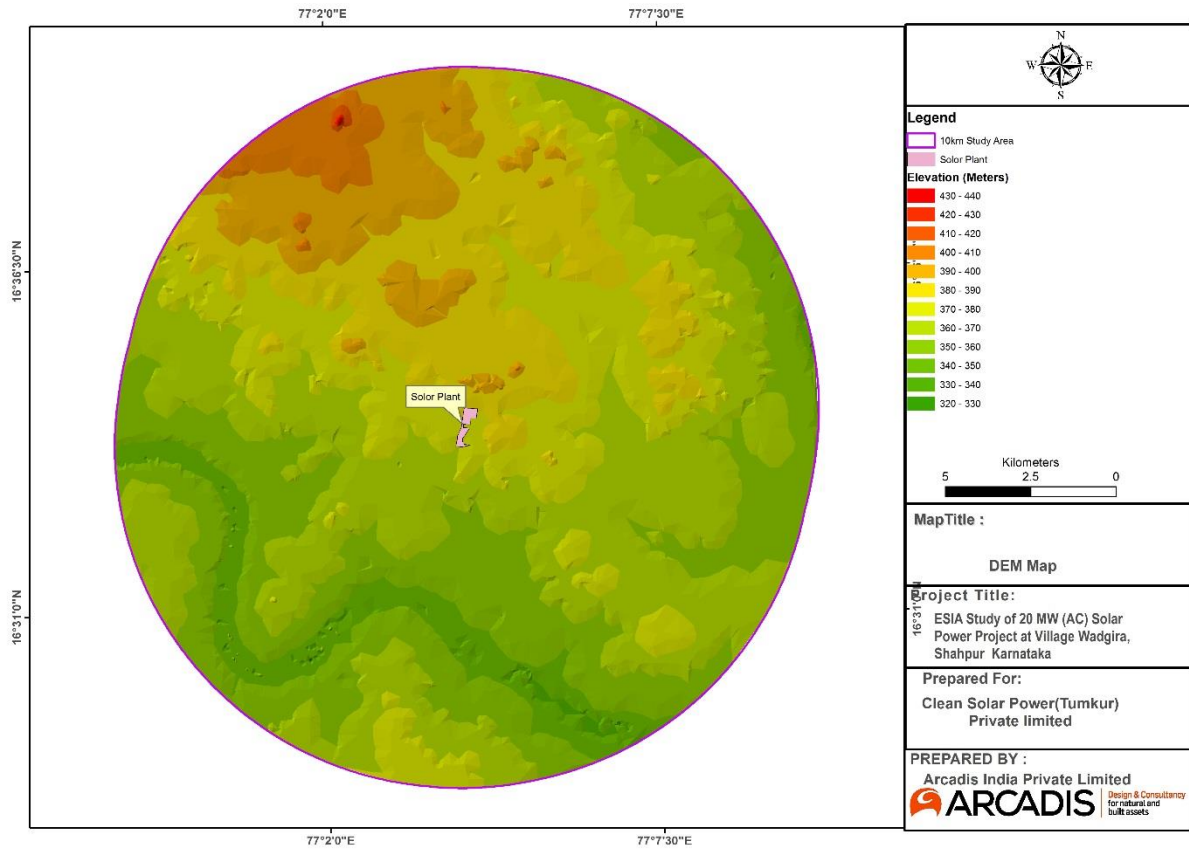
77°2'0"E
77°7'30"E

16°36'30"N
16°31'0"N

Solor Plant

77°2'0"E
77°7'30"E

N
W E
S

Legend

10km Study Area
Solor Plant

Elevation (Meters)

| 430 - 440 |
|---|
| 420 - 430 |
| 410 - 420 |
| 400 - 410 |
| 390 - 400 |
| 380 - 390 |
| 370 - 380 |
| 360 - 370 |
| 350 - 360 |
| 340 - 350 |
| 330 - 340 |
| 320 - 330 |

Kilometers
5 2.5 0

MapTitle :

DEM Map

Project Title:
ESIA Study of 20 MW (AC) Solar Power Project at Village Wadgira, Shahpur Karnataka

Prepared For:
Clean Solar Power(Tumkur) Private limited

PREPARED BY :
Arcadis India Private Limited
ARCADIS Design & Consultancy for natural and built assets